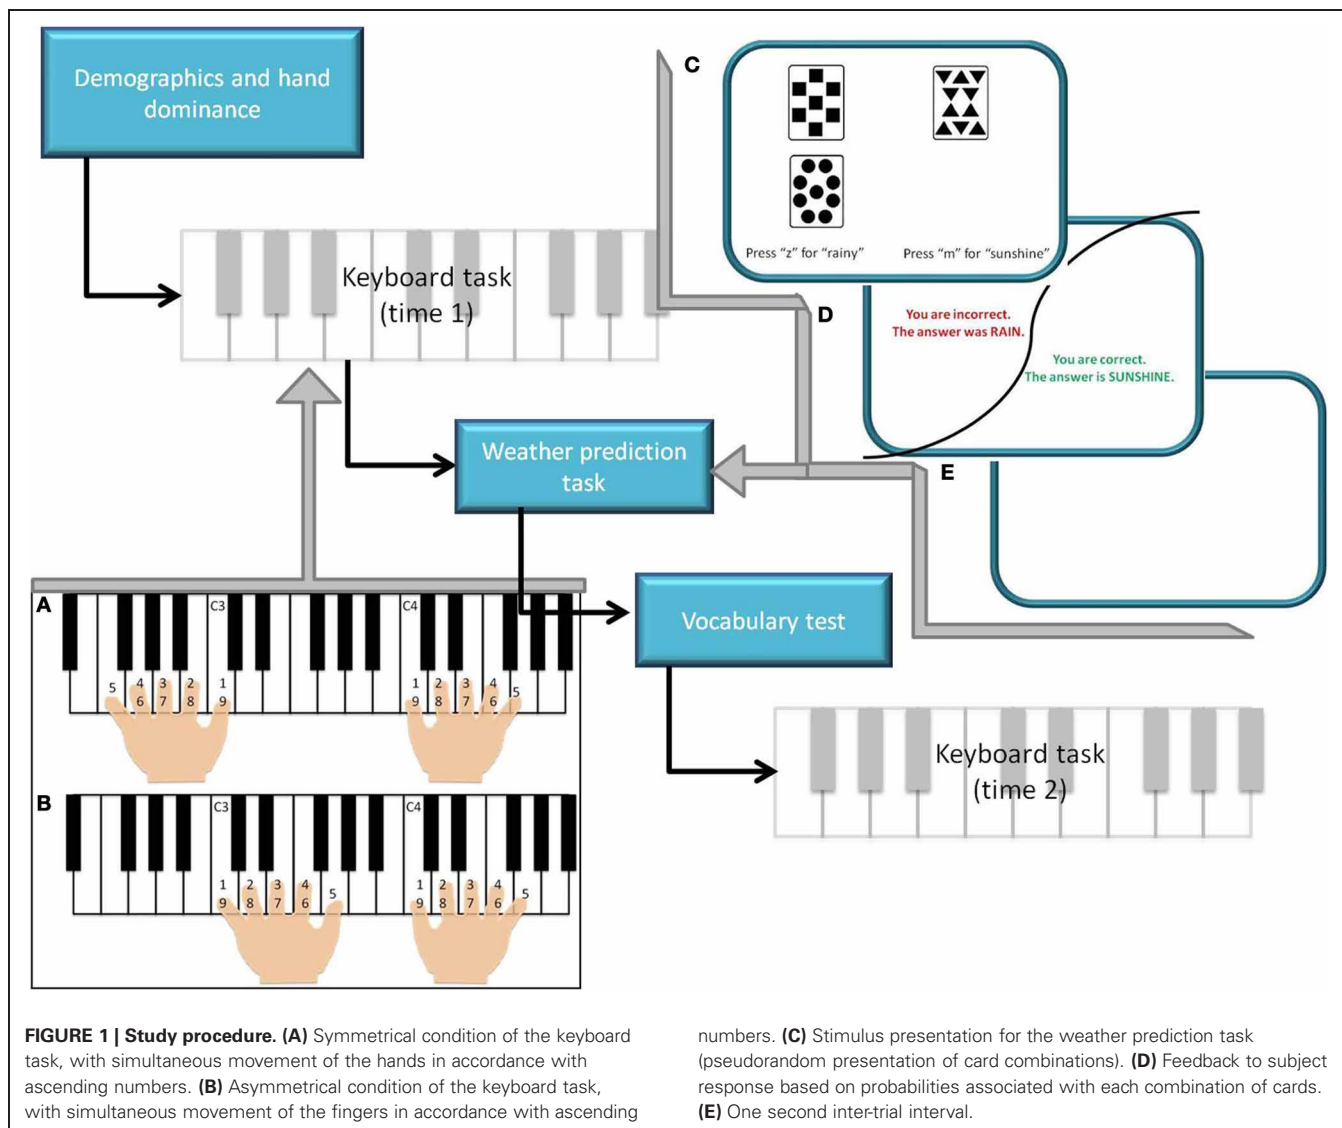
Demographics and hand dominance

Keyboard task (time 1)

C

Press "z" for "rainy"

Press "m" for "sunshine"

D

You are incorrect. The answer was RAIN.

You are correct. The answer is SUNSHINE.

Weather prediction task

E

A

C3

C4

5 4 6 3 7 2 8 1 9

1 9 2 8 3 7 4 6 5

Vocabulary test

Keyboard task (time 2)

B

C3

C4

1 9 2 8 3 7 4 6 5

1 9 2 8 3 7 4 6 5

**FIGURE 1 | Study procedure. (A)** Symmetrical condition of the keyboard task, with simultaneous movement of the hands in accordance with ascending numbers. **(B)** Asymmetrical condition of the keyboard task, with simultaneous movement of the fingers in accordance with ascending numbers. **(C)** Stimulus presentation for the weather prediction task (pseudorandom presentation of card combinations). **(D)** Feedback to subject response based on probabilities associated with each combination of cards. **(E)** One second inter-trial interval.